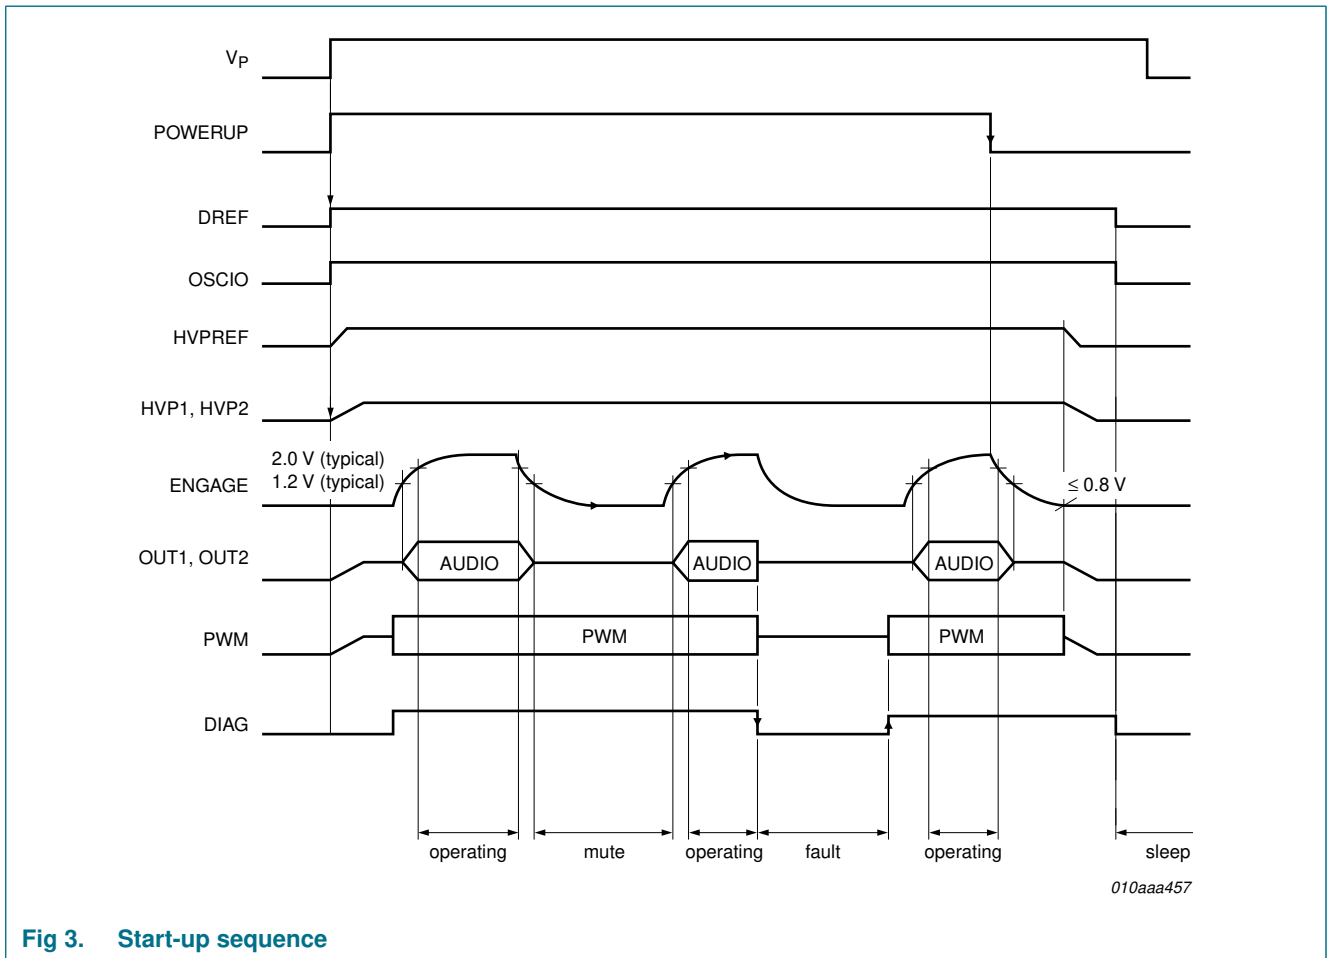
$V_P$

POWERUP

DREF

OSCIO

HVPREF

HVP1, HVP2

2.0 V (typical)
1.2 V (typical)

ENGAGE

$\leq$ 0.8 V

OUT1, OUT2

AUDIO

AUDIO

AUDIO

PWM

PWM

PWM

DIAG

operating

mute

operating

fault

operating

sleep

010aaa457

Fig 3. Start-up sequence